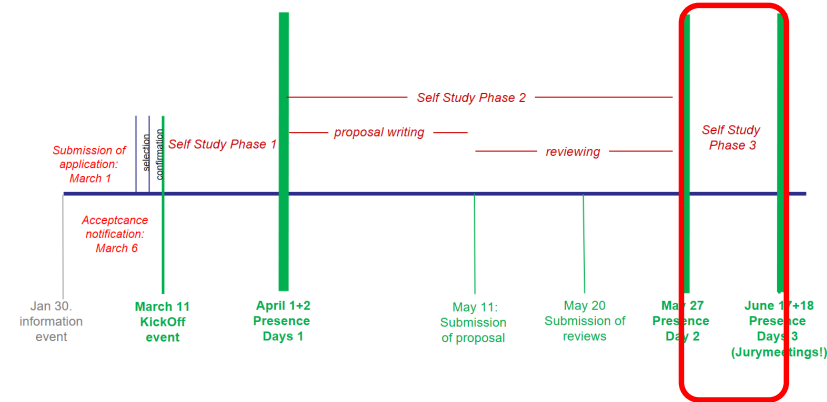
Self Study Phase 2

proposal writing

reviewing

Self Study Phase 3

Submission of application: March 1

selection

confirmation

Self Study Phase 1

Acceptcance notification: March 6

Jan 30. information event

March 11 KickOff event

April 1+2 Presence Days 1

May 11: Submission of proposal

May 20 Submission of reviews

May 27 Presence Day 2

June 17+18 Presence Days 3 (Jurymeetings!)